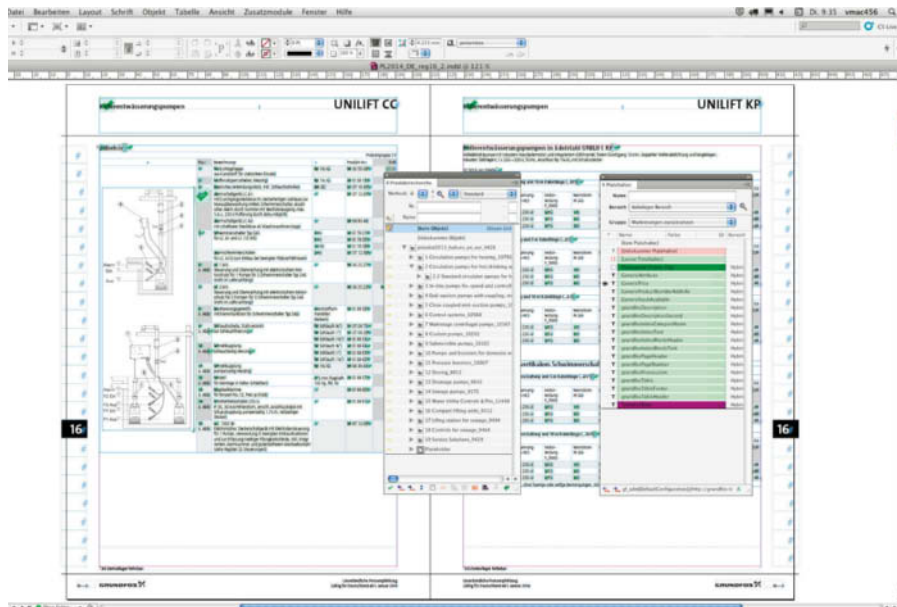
Datei Bearbeiten Layout Schrift Objekt Tabelle Ansicht Zusatzmodule Fenster Hilfe

Di. 9:35 vmac456

PL2014_DE_reg16_2.indd @ 121 %

UNILIFT CC

UNILIFT KP

16

16

1 Circulation pumps for heating_10791

2 Circulation pumps for hot drinking w

2.2 Standard circulator pumps for

3 In-line pumps for, speed and controll

4 End-suction pumps with coupling, m

5 Close coupled end-suction pumps_1

6 Control systems_10588

7 Wastewater centrifugal pumps_10387

8 Custom pumps_10255

9 Submersible pumps_10163

10 Pumps and booster for domestic w

11 Pressure boosters_10897

12 Dosing_8613

13 Drainage pumps_9841

14 Sewage pumps_9375

15 Motor, Inline Controls & Pro_11444

16 Compact lifting units_8012

17 Lifting station for sewage_8484

18 Controls for sewage_8464

19 Service Solutions_9829

Placeholder

Name

Bereich

Gruppe

GRUNDFOS